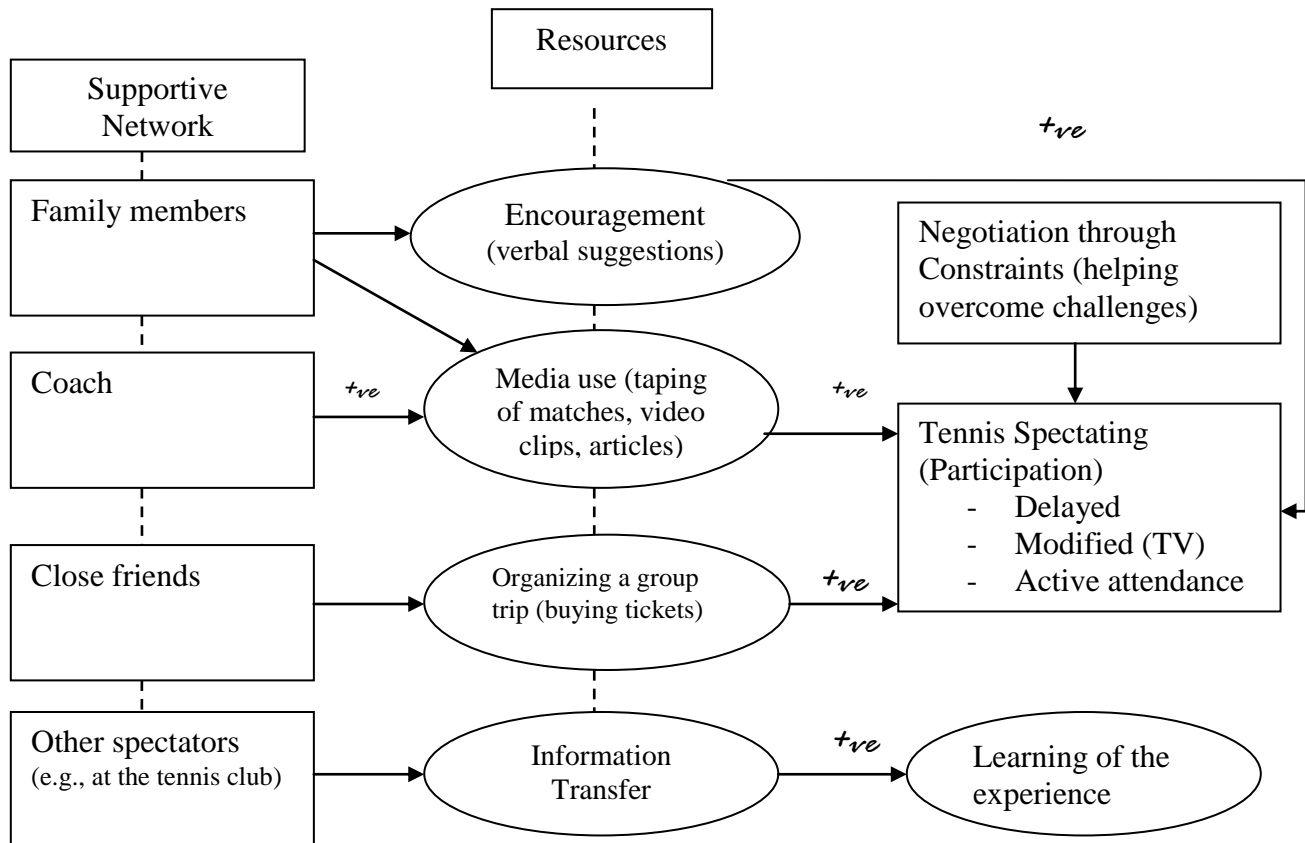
Resources

Supportive Network

+ve

Family members

Encouragement (verbal suggestions)

Negotiation through Constraints (helping overcome challenges)

Coach

+ve

Media use (taping of matches, video clips, articles)

+ve

Tennis Spectating (Participation)
- Delayed
- Modified (TV)
- Active attendance

Close friends

Organizing a group trip (buying tickets)

+ve

Other spectators (e.g., at the tennis club)

Information Transfer

+ve

Learning of the experience